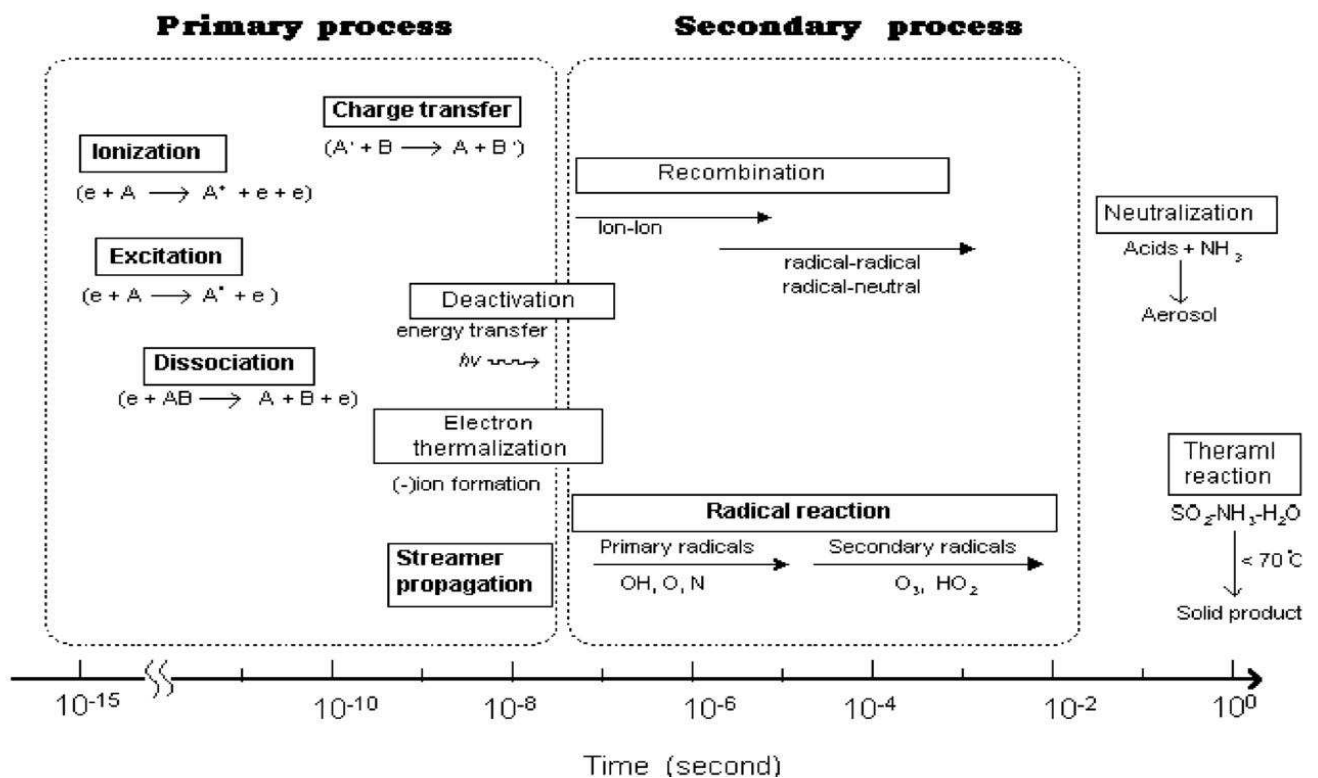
Primary process

Secondary process

Charge transfer

$(A^{+} + B \longrightarrow A + B^{+})$

Ionization

$(e + A \longrightarrow A^{+} + e + e)$

Excitation

$(e + A \longrightarrow A^{*} + e)$

Dissociation

$(e + AB \longrightarrow A + B + e)$

Deactivation

energy transfer

$h\nu$

Electron thermalization

(-)ion formation

Streamer propagation

Recombination

Ion-Ion

radical-radical
radical-neutral

Neutralization

Acids + $NH_3$

Aerosol

Radical reaction

Primary radicals

OH, O, N

Secondary radicals

$O_3$, $HO_2$

Theraml reaction

$SO_2$-$NH_3$-$H_2O$

< 70 ℃

Solid product

$10^{-15}$ $10^{-10}$ $10^{-8}$ $10^{-6}$ $10^{-4}$ $10^{-2}$ $10^{0}$

Time (second)